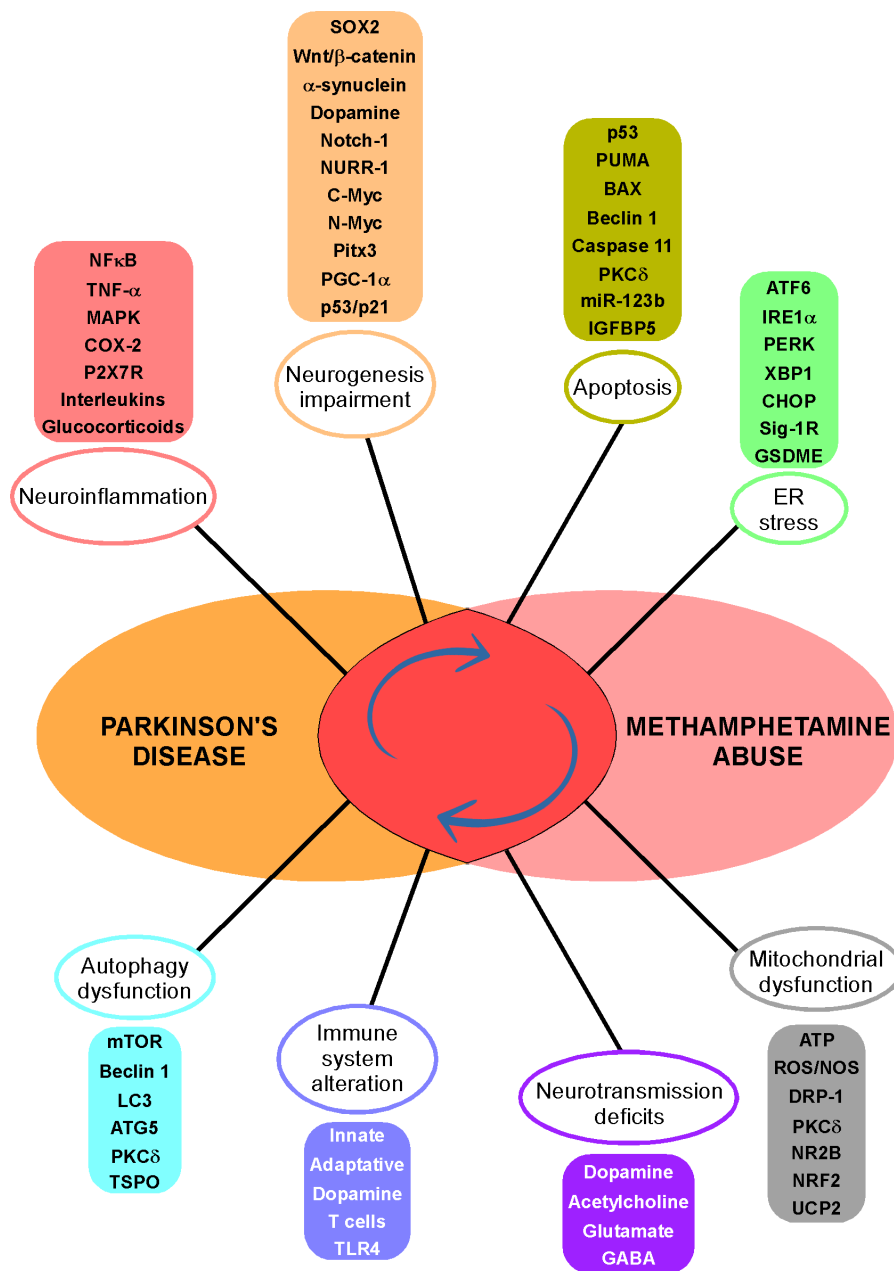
SOX2
Wnt/$\beta$-catenin
$\alpha$-synuclein
Dopamine
Notch-1
NURR-1
C-Myc
N-Myc
Pitx3
PGC-1$\alpha$
p53/p21

Neurogenesis impairment

p53
PUMA
BAX
Beclin 1
Caspase 11
PKC$\delta$
miR-123b
IGFBP5

Apoptosis

NF$\kappa$B
TNF-$\alpha$
MAPK
COX-2
P2X7R
Interleukins
Glucocorticoids

Neuroinflammation

ATF6
IRE1$\alpha$
PERK
XBP1
CHOP
Sig-1R
GSDME

ER stress

PARKINSON'S DISEASE

METHAMPHETAMINE ABUSE

Autophagy dysfunction

mTOR
Beclin 1
LC3
ATG5
PKC$\delta$
TSPO

Immune system alteration

Innate
Adaptative
Dopamine
T cells
TLR4

Neurotransmission deficits

Dopamine
Acetylcholine
Glutamate
GABA

Mitochondrial dysfunction

ATP
ROS/NOS
DRP-1
PKC$\delta$
NR2B
NRF2
UCP2